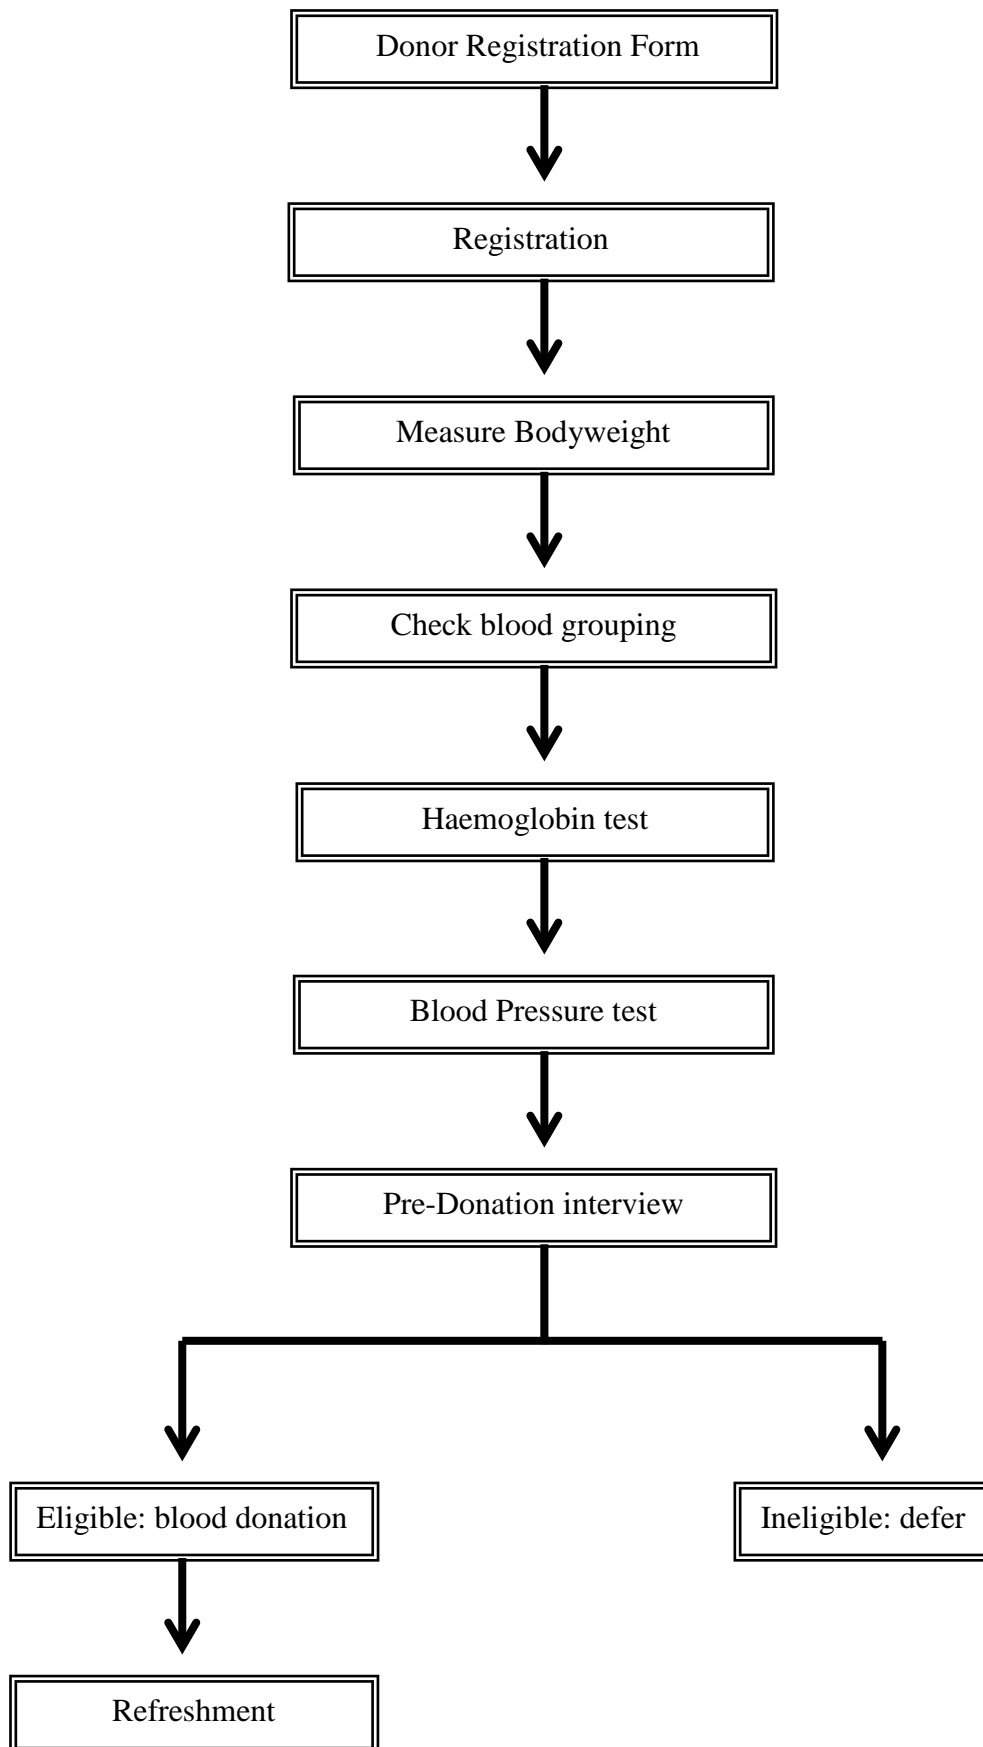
Donor Registration Form

Registration

Measure Bodyweight

Check blood grouping

Haemoglobin test

Blood Pressure test

Pre-Donation interview

Eligible: blood donation

Ineligible: defer

Refreshment